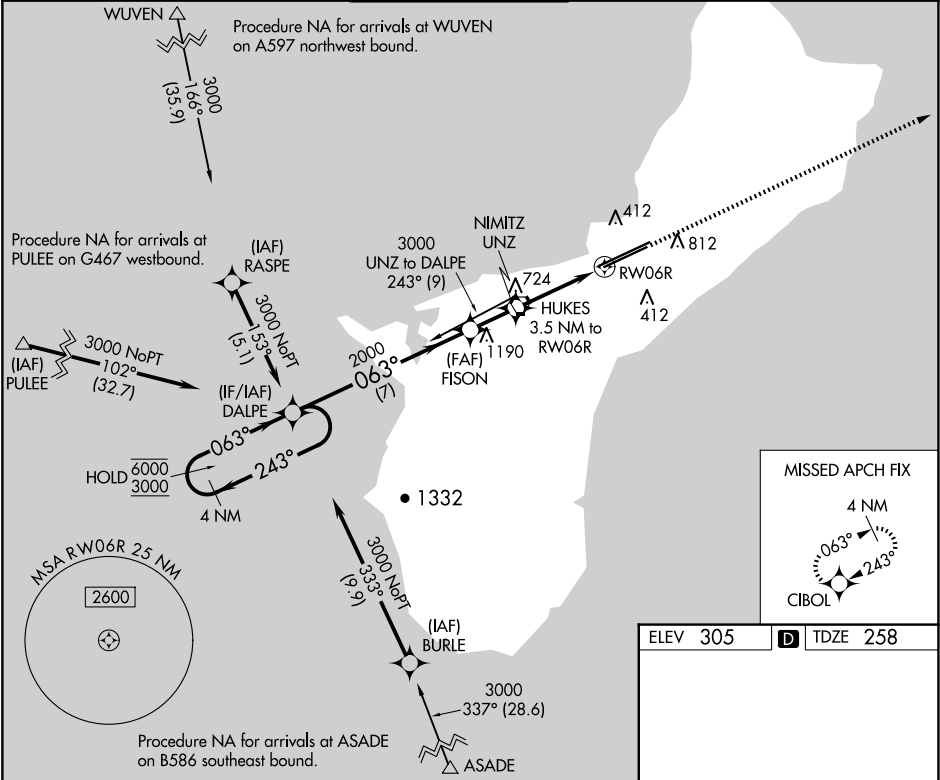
WUVEN

Procedure NA for arrivals at WUVEN on A597 northwest bound.

3000
166°
(35.9)

Procedure NA for arrivals at PULEE on G467 westbound.

(IAF)
RASPE

3000 NoPT
153°
(5.1)

3000
UNZ to DALPE
243° (9)

NIMITZ
UNZ

412

812

724

RW06R

HUKES
3.5 NM to RW06R

412

(IAF)
PULEE

3000 NoPT
102°
(32.7)

2000
063°
(7)

(FAF)
FISON

1190

(IF/IAF)
DALPE

063°

243°

HOLD $\frac{6000}{3000}$

4 NM

1332

MISSED APCH FIX

4 NM

063°

243°

CIBOL

MSA RW06R 25 NM

2600

3000 NoPT
333°
(9.9)

(IAF)
BURLE

ELEV 305

D

TDZE 258

3000
337° (28.6)

Procedure NA for arrivals at ASADE on B586 southeast bound.

ASADE